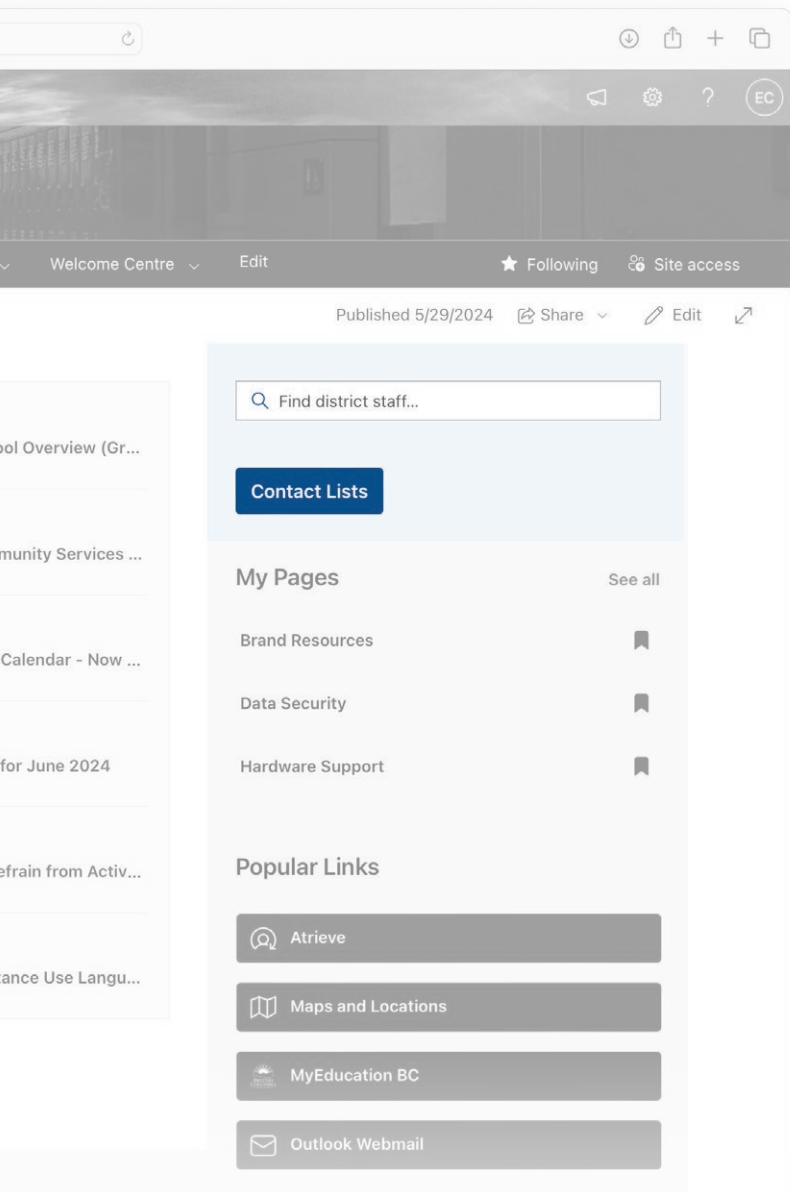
EC

Welcome Centre Edit Following Site access

Published 5/29/2024 Share Edit

ool Overview (Gr...

munity Services ...

Calendar - Now ...

for June 2024

efrain from Activ...

tance Use Langu...

Find district staff...

Contact Lists

My Pages See all

Brand Resources

Data Security

Hardware Support

Popular Links

Atrieve

Maps and Locations

MyEducation BC

Outlook Webmail